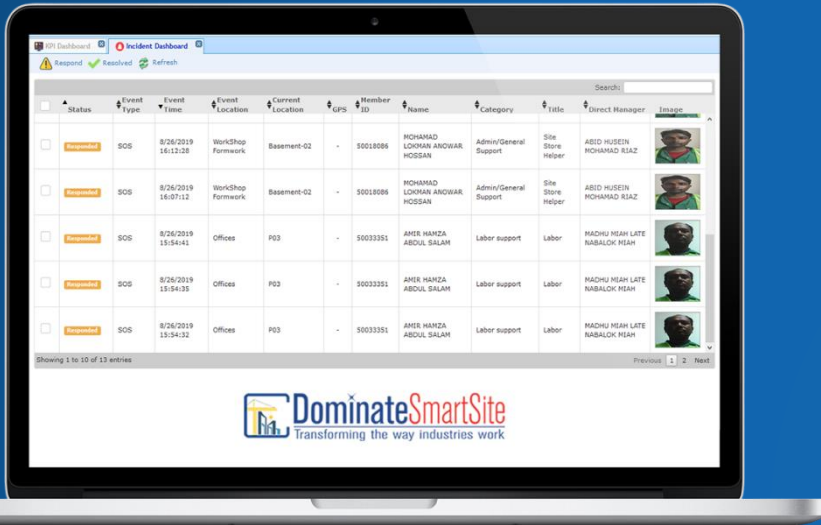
KPI Dashboard Incident Dashboard

Respond Resolved Refresh

Search:

| | Status | Event Type | Event Time | Event Location | Current Location | GPS | Member ID | Name | Category | Title | Direct Manager | Image |
|---|---|---|---|---|---|---|---|---|---|---|---|---|
| | Responded | SOS | 8/26/2019 16:12:28 | WorkShop Formwork | Basement-02 | - | 50018086 | MOHAMAD LOKMAN ANOWAR HOSSAN | Admin/General Support | Site Store Helper | ABID HUSEIN MOHAMAD RIAZ | |
| | Responded | SOS | 8/26/2019 16:07:12 | WorkShop Formwork | Basement-02 | - | 50018086 | MOHAMAD LOKMAN ANOWAR HOSSAN | Admin/General Support | Site Store Helper | ABID HUSEIN MOHAMAD RIAZ | |
| | Responded | SOS | 8/26/2019 15:54:41 | Offices | P03 | - | 50033351 | AMIR HAMZA ABDUL SALAM | Labor support | Labor | MADHU MIAH LATE NABALOK MIAH | |
| | Responded | SOS | 8/26/2019 15:54:35 | Offices | P03 | - | 50033351 | AMIR HAMZA ABDUL SALAM | Labor support | Labor | MADHU MIAH LATE NABALOK MIAH | |
| | Responded | SOS | 8/26/2019 15:54:32 | Offices | P03 | - | 50033351 | AMIR HAMZA ABDUL SALAM | Labor support | Labor | MADHU MIAH LATE NABALOK MIAH | |

Showing 1 to 10 of 13 entries

Previous 1 2 Next

DominateSmartSite
Transforming the way industries work